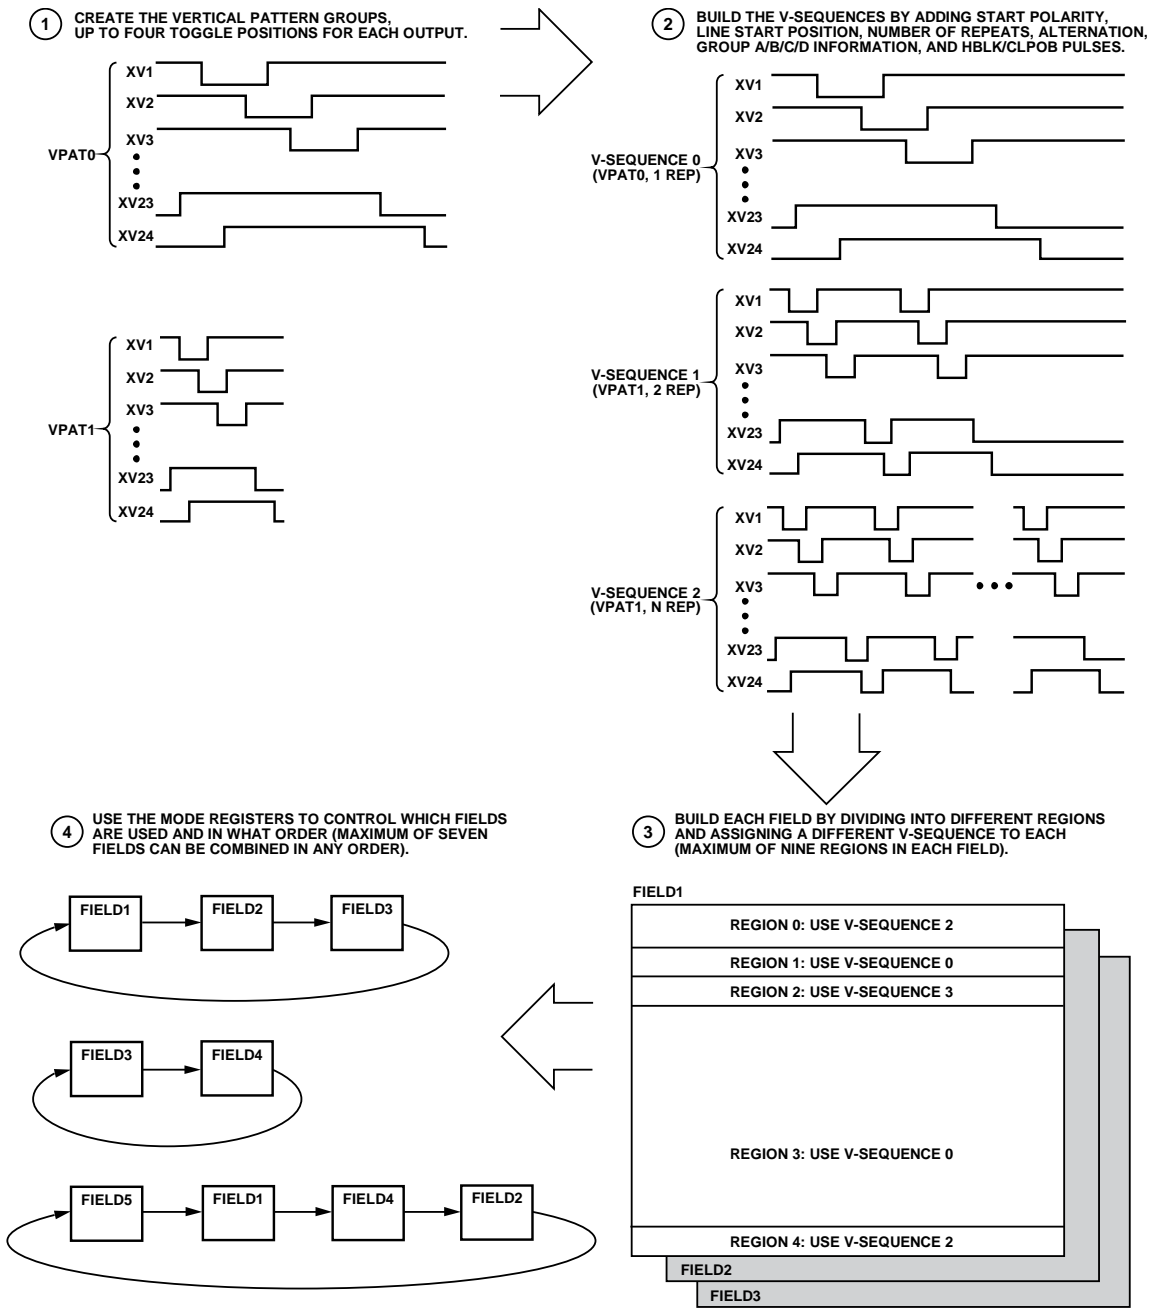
1 CREATE THE VERTICAL PATTERN GROUPS, UP TO FOUR TOGGLE POSITIONS FOR EACH OUTPUT.

VPAT0
XV1
XV2
XV3
XV23
XV24

VPAT1
XV1
XV2
XV3
XV23
XV24

2 BUILD THE V-SEQUENCES BY ADDING START POLARITY, LINE START POSITION, NUMBER OF REPEATS, ALTERNATION, GROUP A/B/C/D INFORMATION, AND HBLK/CLPOB PULSES.

V-SEQUENCE 0 (VPAT0, 1 REP)
XV1
XV2
XV3
XV23
XV24

V-SEQUENCE 1 (VPAT1, 2 REP)
XV1
XV2
XV3
XV23
XV24

V-SEQUENCE 2 (VPAT1, N REP)
XV1
XV2
XV3
XV23
XV24

4 USE THE MODE REGISTERS TO CONTROL WHICH FIELDS ARE USED AND IN WHAT ORDER (MAXIMUM OF SEVEN FIELDS CAN BE COMBINED IN ANY ORDER).

FIELD1 FIELD2 FIELD3

FIELD3 FIELD4

FIELD5 FIELD1 FIELD4 FIELD2

3 BUILD EACH FIELD BY DIVIDING INTO DIFFERENT REGIONS AND ASSIGNING A DIFFERENT V-SEQUENCE TO EACH (MAXIMUM OF NINE REGIONS IN EACH FIELD).

FIELD1
REGION 0: USE V-SEQUENCE 2
REGION 1: USE V-SEQUENCE 0
REGION 2: USE V-SEQUENCE 3
REGION 3: USE V-SEQUENCE 0
REGION 4: USE V-SEQUENCE 2
FIELD2
FIELD3